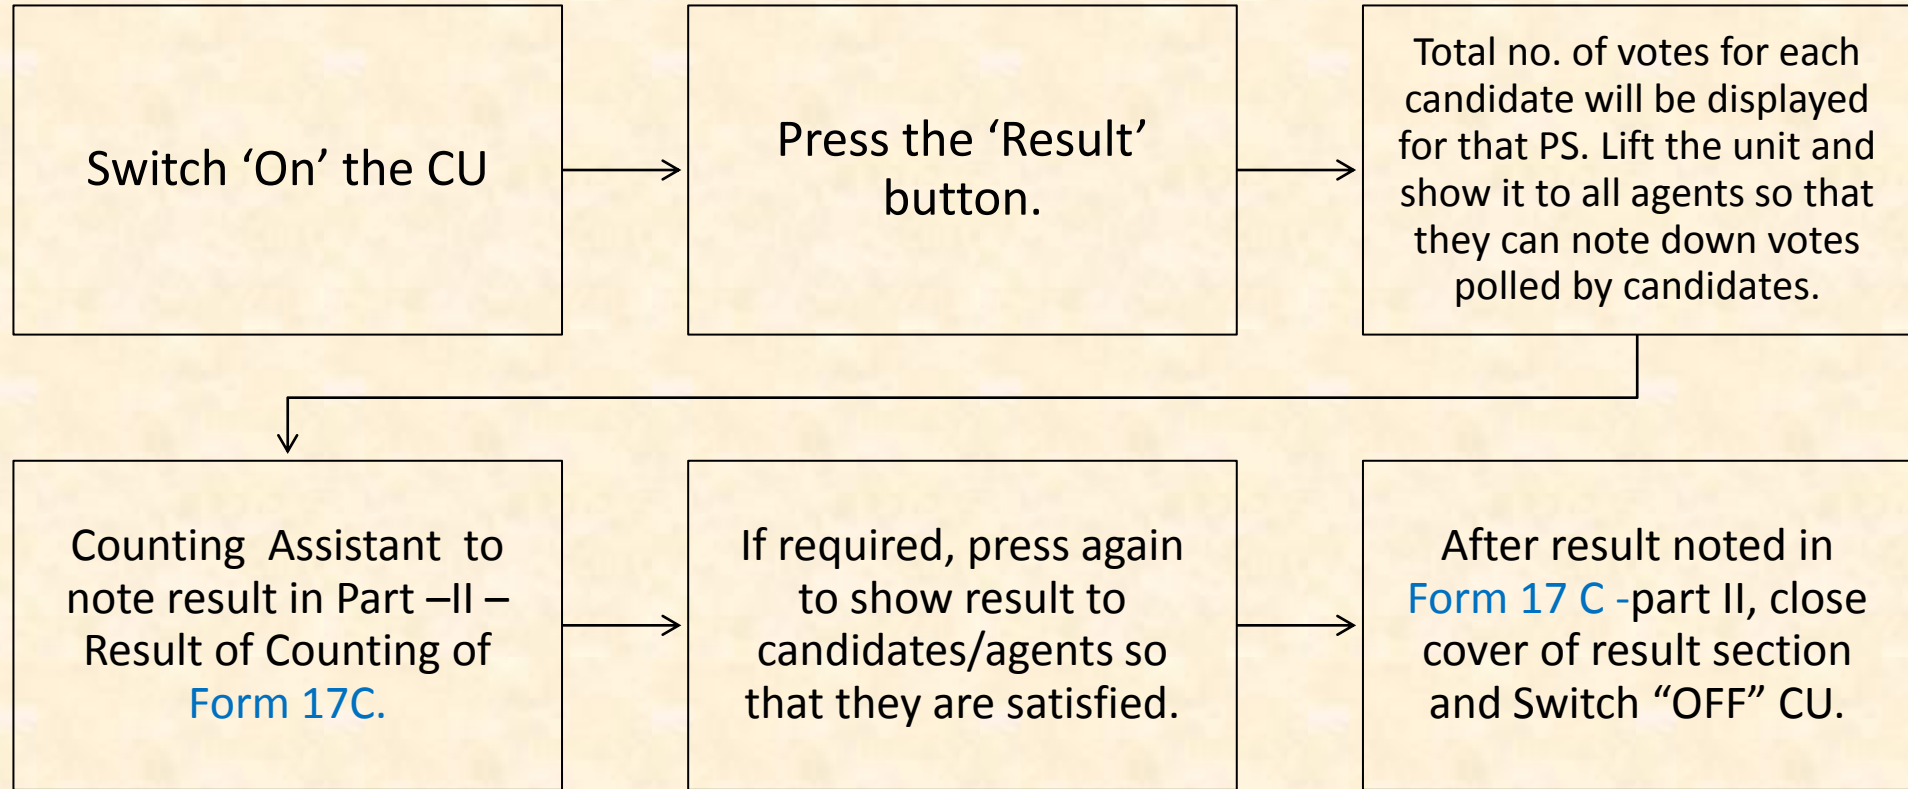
Switch ‘On’ the CU

Press the ‘Result’ button.

Total no. of votes for each candidate will be displayed for that PS. Lift the unit and show it to all agents so that they can note down votes polled by candidates.

Counting Assistant to note result in Part –II – Result of Counting of Form 17C.

If required, press again to show result to candidates/agents so that they are satisfied.

After result noted in Form 17 C -part II, close cover of result section and Switch “OFF” CU.